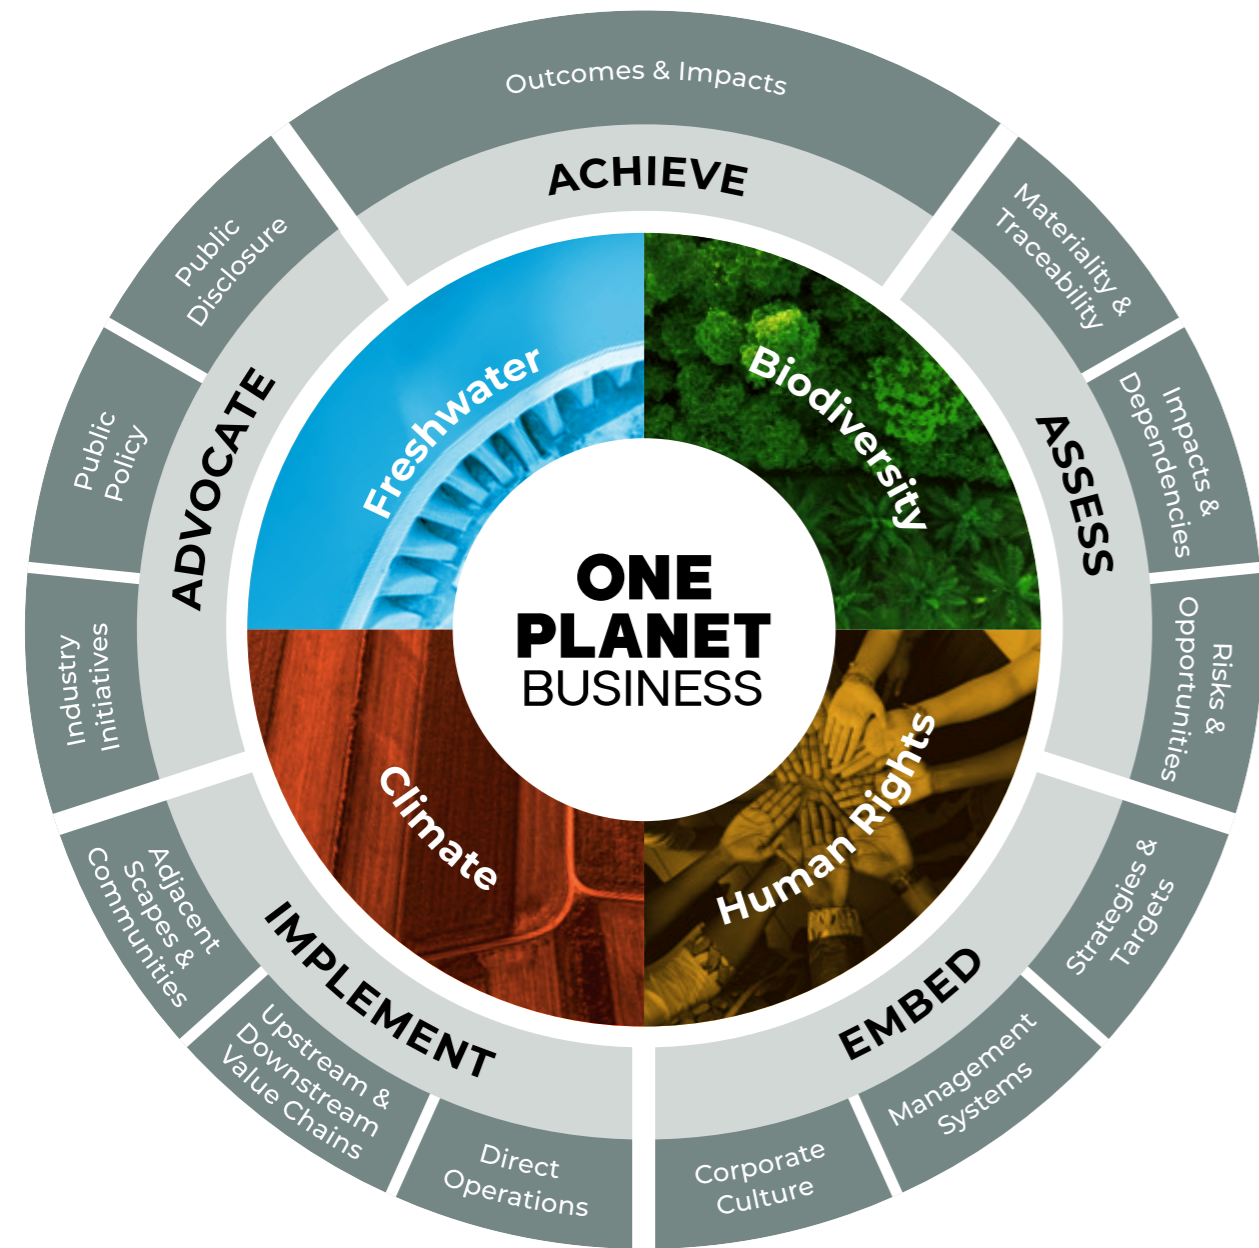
ONE PLANET BUSINESS

Freshwater
Biodiversity
Human Rights
Climate

ACHIEVE
Outcomes & Impacts

ASSESS
Materiality & Traceability
Impacts & Dependencies
Risks & Opportunities

EMBED
Strategies & Targets
Management Systems
Corporate Culture

IMPLEMENT
Direct Operations
Upstream & Downstream Value Chains
Adjacent Scapes & Communities

ADVOCATE
Industry Initiatives
Public Policy
Public Disclosure